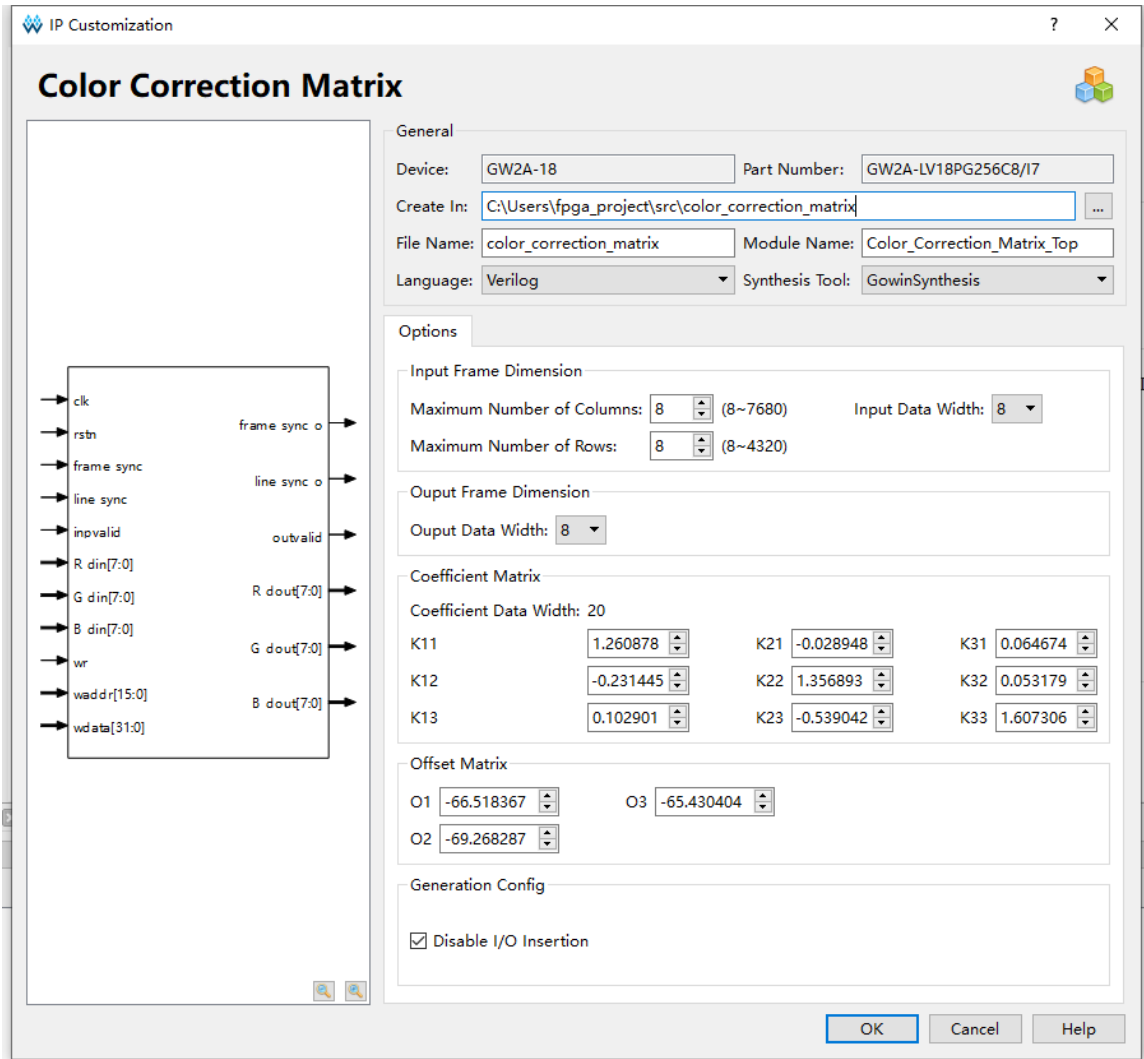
IP Customization ? ✕

Color Correction Matrix

clk
rstn
frame sync
line sync
inpvalid
R din[7:0]
G din[7:0]
B din[7:0]
wr
waddr[15:0]
wdata[31:0]
frame sync o
line sync o
outvalid
R dout[7:0]
G dout[7:0]
B dout[7:0]

General
Device: GW2A-18
Part Number: GW2A-LV18PG256C8/I7
Create In: C:\Users\fpga_project\src\color_correction_matrix ...
File Name: color_correction_matrix
Module Name: Color_Correction_Matrix_Top
Language: Verilog
Synthesis Tool: GowinSynthesis

Options

Input Frame Dimension
Maximum Number of Columns: 8 (8~7680)
Input Data Width: 8
Maximum Number of Rows: 8 (8~4320)

Ouput Frame Dimension
Ouput Data Width: 8

Coefficient Matrix
Coefficient Data Width: 20
K11 1.260878
K21 -0.028948
K31 0.064674
K12 -0.231445
K22 1.356893
K32 0.053179
K13 0.102901
K23 -0.539042
K33 1.607306

Offset Matrix
O1 -66.518367
O3 -65.430404
O2 -69.268287

Generation Config
Disable I/O Insertion

OK Cancel Help